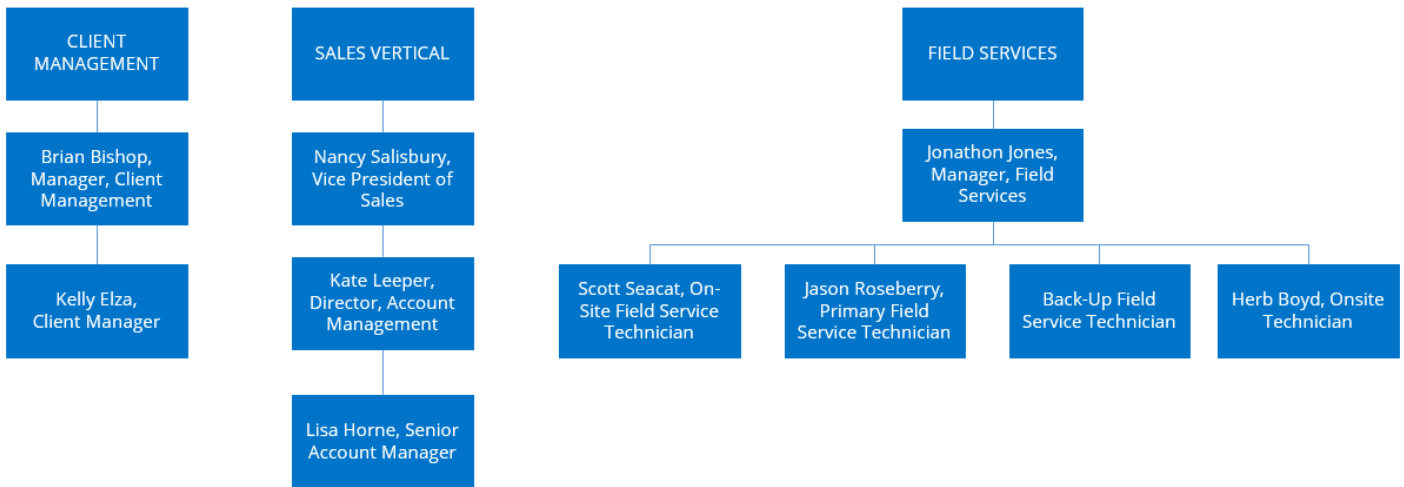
CLIENT MANAGEMENT

Brian Bishop, Manager, Client Management

Kelly Elza, Client Manager

SALES VERTICAL

Nancy Salisbury, Vice President of Sales

Kate Leeper, Director, Account Management

Lisa Horne, Senior Account Manager

FIELD SERVICES

Jonathon Jones, Manager, Field Services

Scott Seacat, On-Site Field Service Technician

Jason Roseberry, Primary Field Service Technician

Back-Up Field Service Technician

Herb Boyd, Onsite Technician